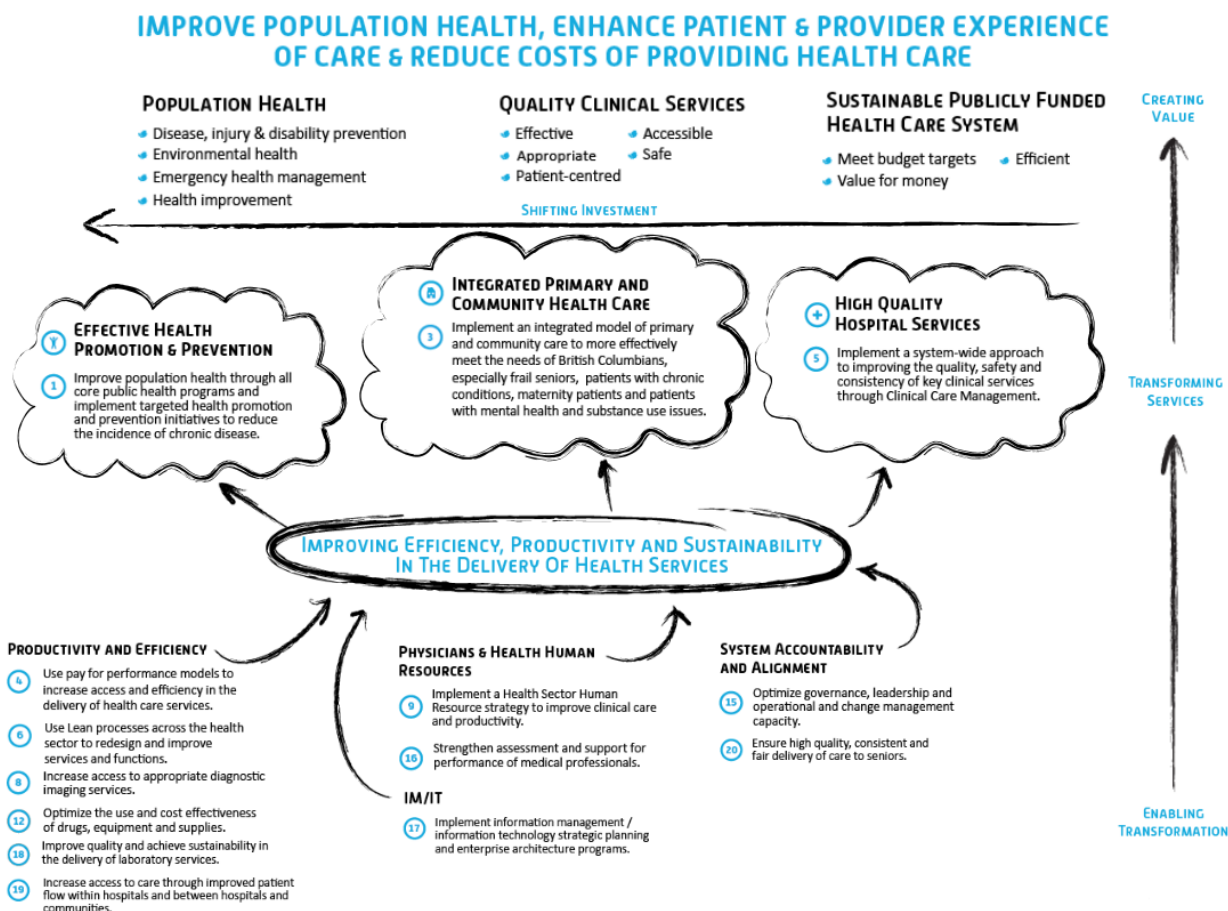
IMPROVE POPULATION HEALTH, ENHANCE PATIENT & PROVIDER EXPERIENCE OF CARE & REDUCE COSTS OF PROVIDING HEALTH CARE

POPULATION HEALTH
- Disease, injury & disability prevention
- Environmental health
- Emergency health management
- Health improvement

QUALITY CLINICAL SERVICES
- Effective
- Accessible
- Appropriate
- Safe
- Patient-centred

SUSTAINABLE PUBLICLY FUNDED HEALTH CARE SYSTEM
- Meet budget targets
- Efficient
- Value for money

CREATING VALUE

SHIFTING INVESTMENT

EFFECTIVE HEALTH PROMOTION & PREVENTION
1 Improve population health through all core public health programs and implement targeted health promotion and prevention initiatives to reduce the incidence of chronic disease.

INTEGRATED PRIMARY AND COMMUNITY HEALTH CARE
3 Implement an integrated model of primary and community care to more effectively meet the needs of British Columbians, especially frail seniors, patients with chronic conditions, maternity patients and patients with mental health and substance use issues.

HIGH QUALITY HOSPITAL SERVICES
5 Implement a system-wide approach to improving the quality, safety and consistency of key clinical services through Clinical Care Management.

TRANSFORMING SERVICES

IMPROVING EFFICIENCY, PRODUCTIVITY AND SUSTAINABILITY IN THE DELIVERY OF HEALTH SERVICES

PRODUCTIVITY AND EFFICIENCY
4 Use pay for performance models to increase access and efficiency in the delivery of health care services.
6 Use Lean processes across the health sector to redesign and improve services and functions.
8 Increase access to appropriate diagnostic imaging services.
12 Optimize the use and cost effectiveness of drugs, equipment and supplies.
18 Improve quality and achieve sustainability in the delivery of laboratory services.
19 Increase access to care through improved patient flow within hospitals and between hospitals and communities.

PHYSICIANS & HEALTH HUMAN RESOURCES
9 Implement a Health Sector Human Resource strategy to improve clinical care and productivity.
16 Strengthen assessment and support for performance of medical professionals.

IM/IT
17 Implement information management / information technology strategic planning and enterprise architecture programs.

SYSTEM ACCOUNTABILITY AND ALIGNMENT
15 Optimize governance, leadership and operational and change management capacity.
20 Ensure high quality, consistent and fair delivery of care to seniors.

ENABLING TRANSFORMATION